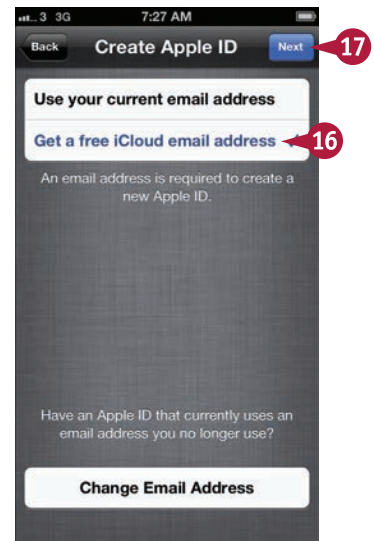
3 3G 7:27 AM

Back Create Apple ID Next 17

Use your current email address

Get a free iCloud email address 16

An email address is required to create a new Apple ID.

Have an Apple ID that currently uses an email address you no longer use?

Change Email Address